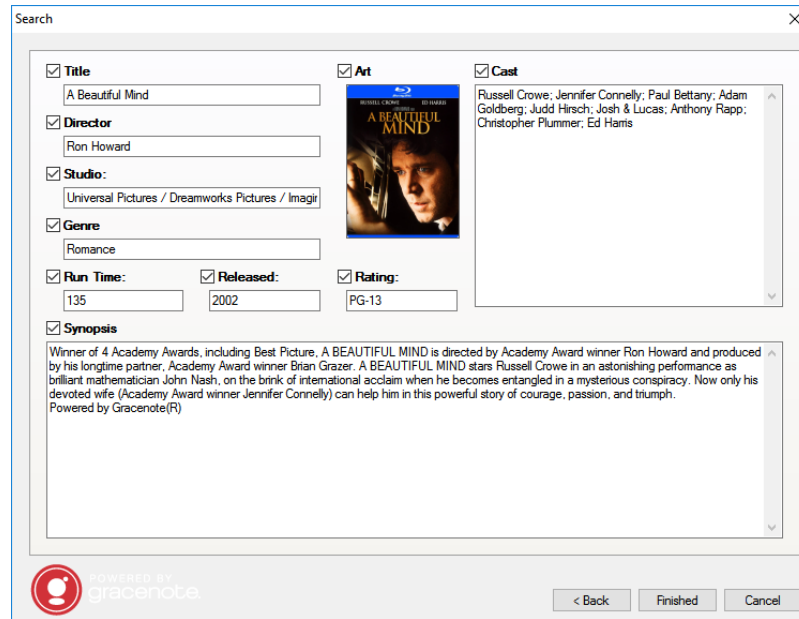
Search

Title
A Beautiful Mind

Director
Ron Howard

Studio:
Universal Pictures / Dreamworks Pictures / Imagir

Genre
Romance

Run Time:
135

Released:
2002

Art

RUSSELL CROWE ED HARRIS
A BEAUTIFUL MIND

Rating:
PG-13

Cast
Russell Crowe; Jennifer Connelly; Paul Bettany; Adam Goldberg; Judd Hirsch; Josh & Lucas; Anthony Rapp; Christopher Plummer; Ed Harris

Synopsis
Winner of 4 Academy Awards, including Best Picture, A BEAUTIFUL MIND is directed by Academy Award winner Ron Howard and produced by his longtime partner, Academy Award winner Brian Grazer. A BEAUTIFUL MIND stars Russell Crowe in an astonishing performance as brilliant mathematician John Nash, on the brink of international acclaim when he becomes entangled in a mysterious conspiracy. Now only his devoted wife (Academy Award winner Jennifer Connelly) can help him in this powerful story of courage, passion, and triumph.
Powered by Gracenote(R)

POWERED BY gracenote

< Back Finished Cancel